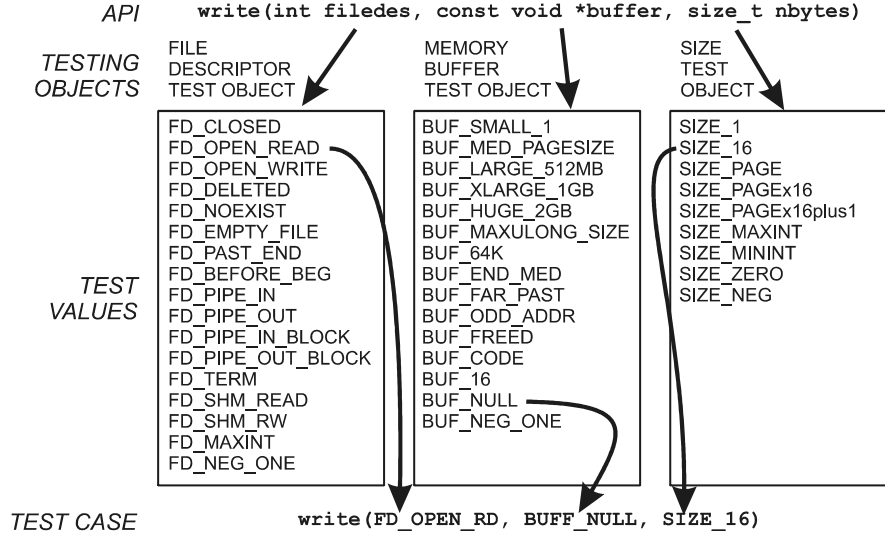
API write(int filedes, const void *buffer, size_t nbytes)

TESTING OBJECTS

FILE DESCRIPTOR TEST OBJECT

MEMORY BUFFER TEST OBJECT

SIZE TEST OBJECT

TEST VALUES

FD_CLOSED
FD_OPEN_READ
FD_OPEN_WRITE
FD_DELETED
FD_NOEXIST
FD_EMPTY_FILE
FD_PAST_END
FD_BEFORE_BEG
FD_PIPE_IN
FD_PIPE_OUT
FD_PIPE_IN_BLOCK
FD_PIPE_OUT_BLOCK
FD_TERM
FD_SHM_READ
FD_SHM_RW
FD_MAXINT
FD_NEG_ONE

BUF_SMALL_1
BUF_MED_PAGESIZE
BUF_LARGE_512MB
BUF_XLARGE_1GB
BUF_HUGE_2GB
BUF_MAXULONG_SIZE
BUF_64K
BUF_END_MED
BUF_FAR_PAST
BUF_ODD_ADDR
BUF_FREED
BUF_CODE
BUF_16
BUF_NULL
BUF_NEG_ONE

SIZE_1
SIZE_16
SIZE_PAGE
SIZE_PAGEx16
SIZE_PAGEx16plus1
SIZE_MAXINT
SIZE_MININT
SIZE_ZERO
SIZE_NEG

TEST CASE write(FD_OPEN_RD, BUFF_NULL, SIZE_16)